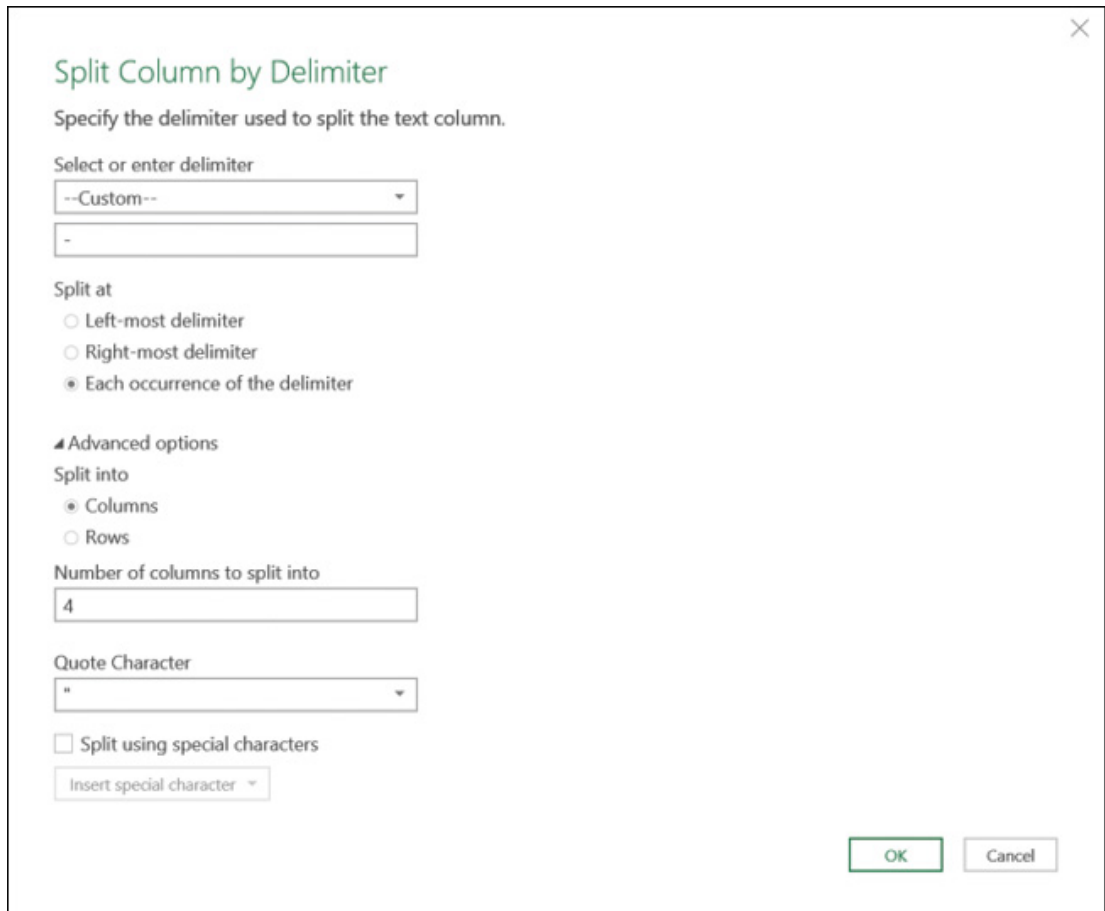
Split Column by Delimiter

Specify the delimiter used to split the text column.

Select or enter delimiter

--Custom--

-

Split at

Left-most delimiter

Right-most delimiter

Each occurrence of the delimiter

Advanced options

Split into

Columns

Rows

Number of columns to split into

4

Quote Character

"

Split using special characters

Insert special character

OK

Cancel